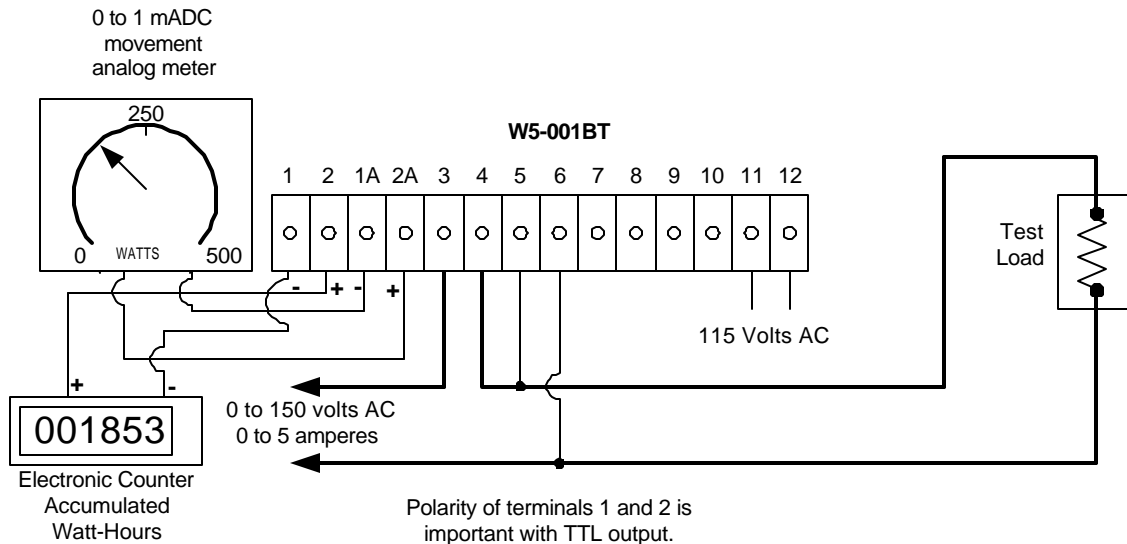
0 to 1 mADC movement analog meter

250

0

WATTS

500

W5-001BT

1 2 1A 2A 3 4 5 6 7 8 9 10 11 12

- + - +

115 Volts AC

Test Load

+ -

001853

Electronic Counter Accumulated Watt-Hours

0 to 150 volts AC
0 to 5 amperes

Polarity of terminals 1 and 2 is important with TTL output.